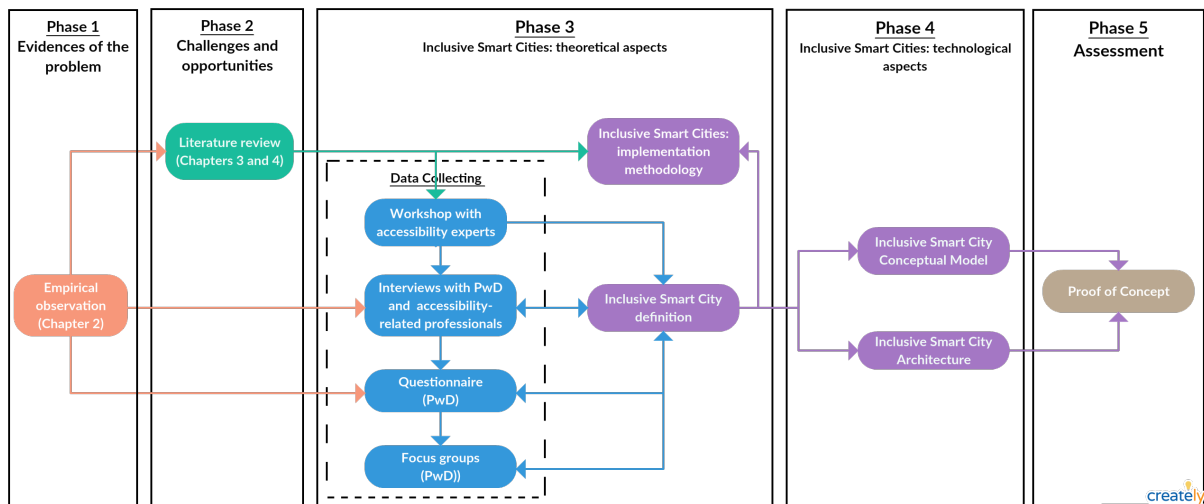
Phase 1
Evidences of the problem

Phase 2
Challenges and opportunities

Phase 3
Inclusive Smart Cities: theoretical aspects

Phase 4
Inclusive Smart Cities: technological aspects

Phase 5
Assessment

Literature review (Chapters 3 and 4)

Inclusive Smart Cities: implementation methodology

Data Collecting

Workshop with accessibility experts

Empirical observation (Chapter 2)

Interviews with PwD and accessibility-related professionals

Inclusive Smart City definition

Inclusive Smart City Conceptual Model

Inclusive Smart City Architecture

Proof of Concept

Questionnaire (PwD)

Focus groups (PwD))

creately